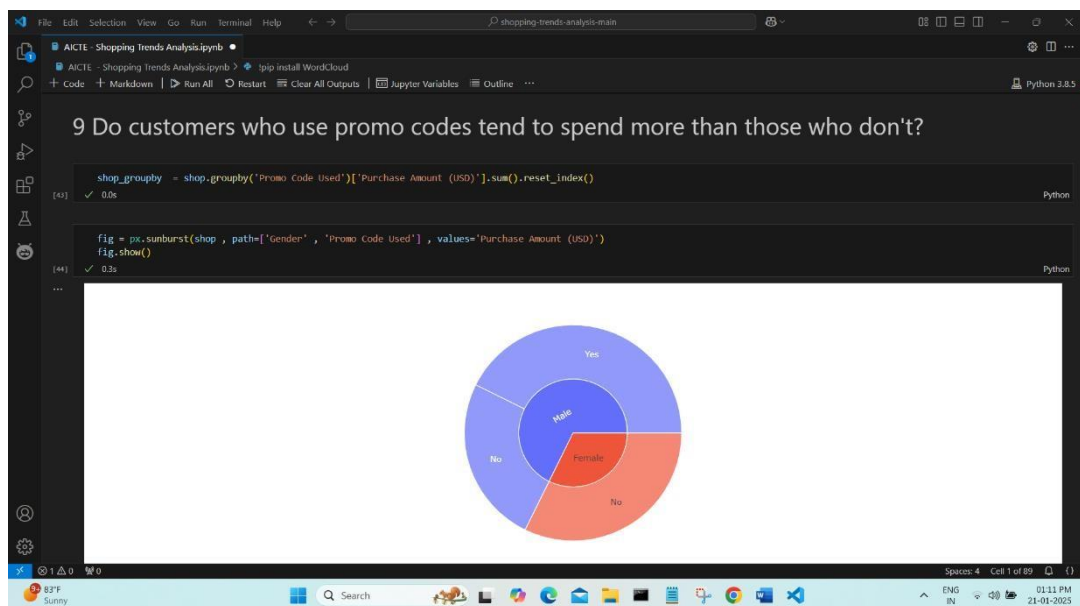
File Edit Selection View Go Run Terminal Help ← → shopping-trends-analysis-main

AICTE - Shopping Trends Analysis.ipynb ●

AICTE - Shopping Trends Analysis.ipynb > !pip install WordCloud

+ Code + Markdown | Run All Restart Clear All Outputs | Jupyter Variables Outline ··· Python 3.8.5

9 Do customers who use promo codes tend to spend more than those who don't?

shop_groupby = shop.groupby('Promo Code Used')['Purchase Amount (USD)'].sum().reset_index()

[43] ✓ 0.0s Python

fig = px.sunburst(shop , path=['Gender' , 'Promo Code Used'] , values='Purchase Amount (USD)')
fig.show()

[44] ✓ 0.3s Python

···

Yes

Male

No

Female

No

⊗1 △0 ⚡0 Spaces: 4 Cell 1 of 89

83°F Sunny

Search

ENG IN 01:11 PM 21-01-2025